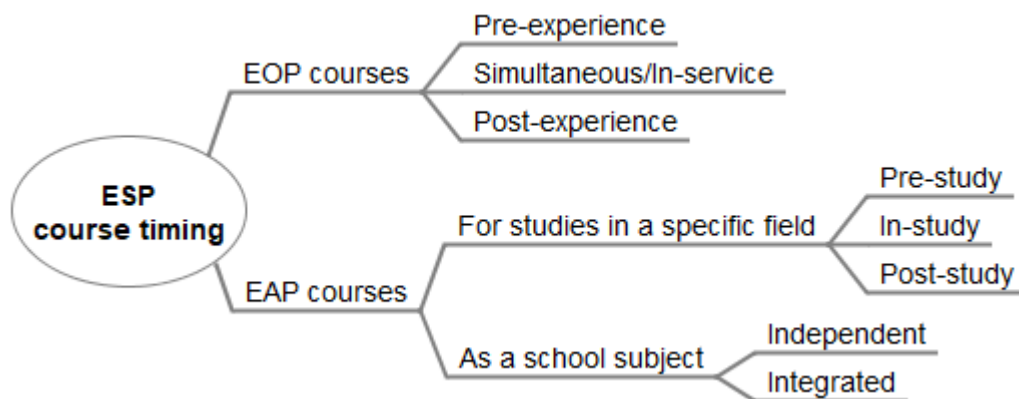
ESP course timing

EOP courses
Pre-experience
Simultaneous/In-service
Post-experience

EAP courses
For studies in a specific field
Pre-study
In-study
Post-study
As a school subject
Independent
Integrated